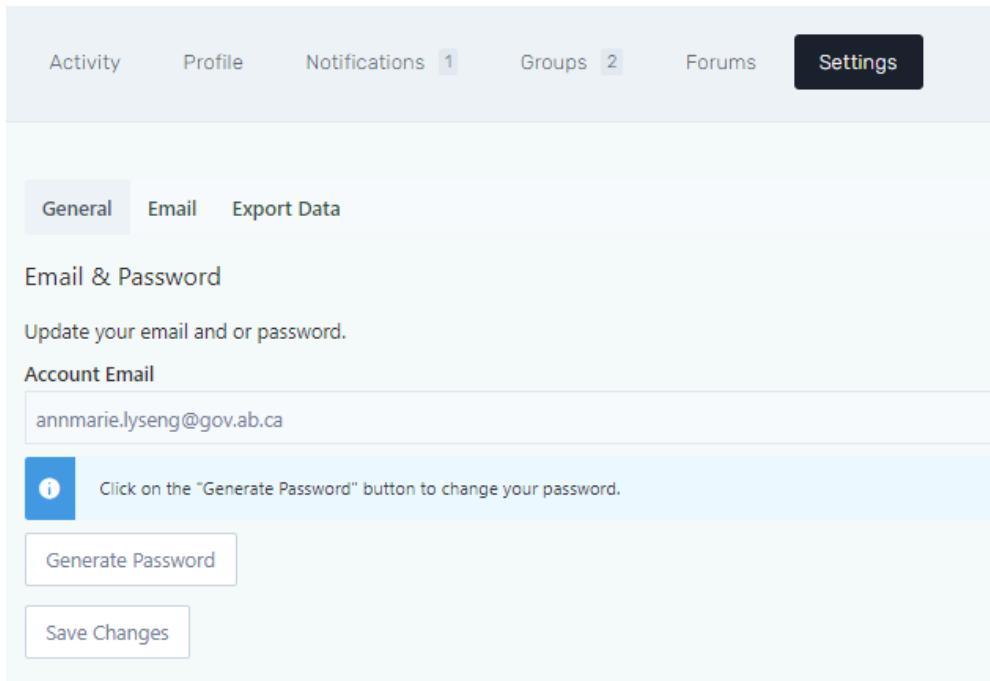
Activity Profile Notifications 1 Groups 2 Forums Settings

General Email Export Data

Email & Password

Update your email and or password.

Account Email

annmarie.lyseng@gov.ab.ca

Click on the "Generate Password" button to change your password.

Generate Password

Save Changes